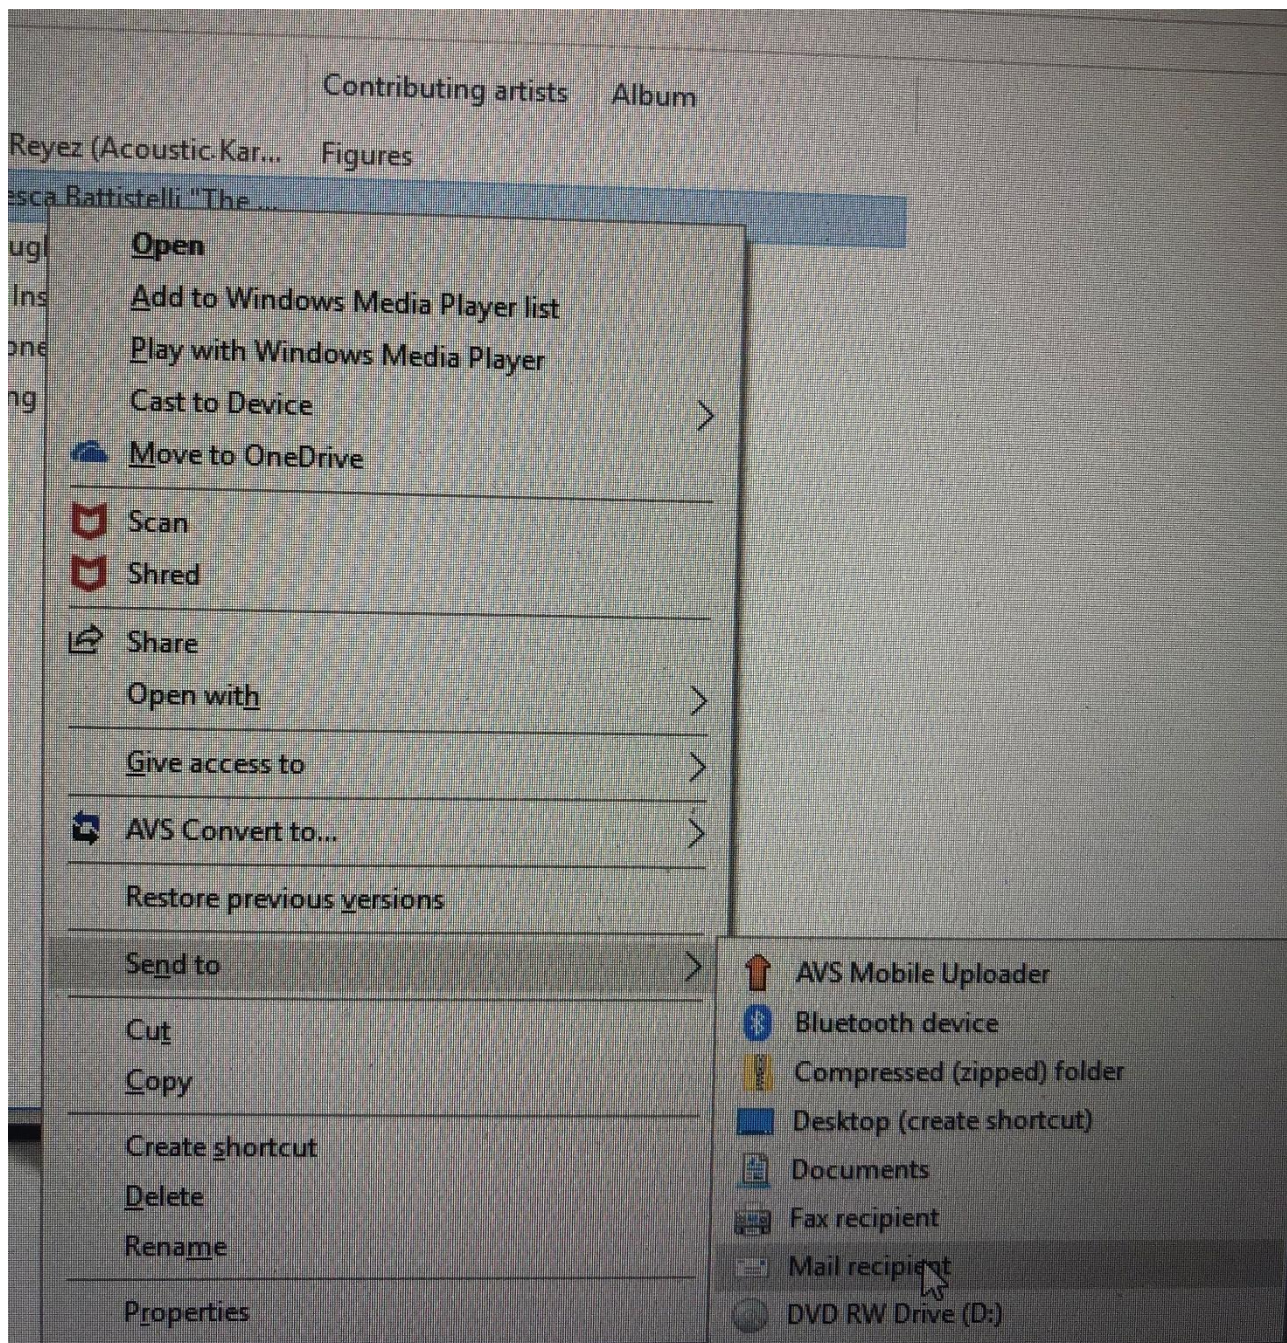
Contributing artists Album

Reyez (Acoustic Kar... Figures

esca Battistelli "The ...

ugl

Ins

one

ng

Open
Add to Windows Media Player list
Play with Windows Media Player
Cast to Device
Move to OneDrive

Scan
Shred

Share
Open with

Give access to

AVS Convert to...

Restore previous versions

Send to

Cut
Copy

Create shortcut
Delete
Rename

Properties

AVS Mobile Uploader
Bluetooth device
Compressed (zipped) folder
Desktop (create shortcut)
Documents
Fax recipient
Mail recipient
DVD RW Drive (D:)